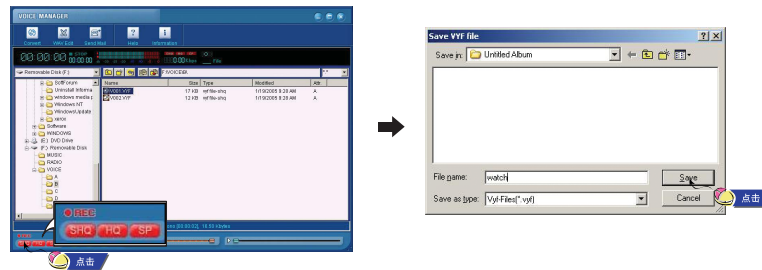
VOICE MANAGER

Convert
WAV Edit
Send Mail
Help
Information

Removable Disk (F:)
F:\VOICE\A

Uninstall Informa
windows media p
Windows NT
WindowsUpdate
xerox
Software
WINDOWS
(E:) DVD Drive
(F:) Removable Disk
MUSIC
RADIO
VOICE
A
B
C
D

| Name | Size | Type | Modified | Attr |
|---|---|---|---|---|
| V001.VYF | 17 KB | vyf file-shq | 1/19/2005 8:28 AM | A |
| V002.VYF | 12 KB | vyf file-shq | 1/19/2005 8:28 AM | A |

REC
SHQ
HQ
SP

点击

Save VYF file
Save in: Untitled Album
File name: watch
Save as type: Vyf-Files(*.vyf)
Save
Cancel

点击